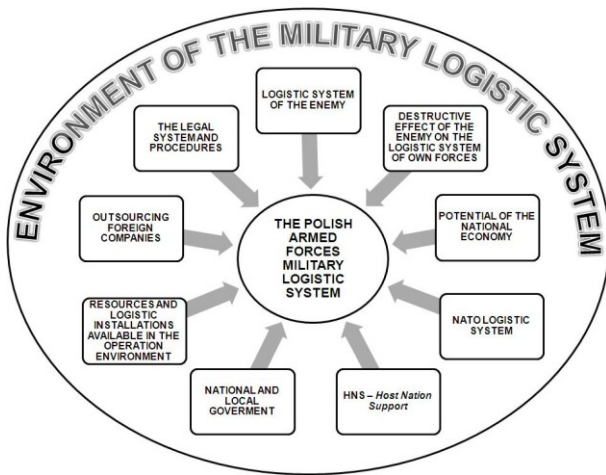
ENVIRONMENT OF THE MILITARY LOGISTIC SYSTEM

LOGISTIC SYSTEM OF THE ENEMY

THE LEGAL SYSTEMAND PROCEDURES

DESTRUCTIVE EFFECT OF THE ENEMY ON THE LOGISTIC SYSTEM OF OWN FORCES

OUTSOURCING FOREIGN COMPANIES

THE POLISH ARMED FORCES MILITARY LOGISTIC SYSTEM

POTENTIAL OF THE NATIONAL ECONOMY

RESOURCES AND LOGISTIC INSTALLATIONS AVAILABLE IN THE OPERATION ENVIRONMENT

NATO LOGISTIC SYSTEM

NATIONAL AND LOCAL GOVERMENT

HNS – Host Nation Support